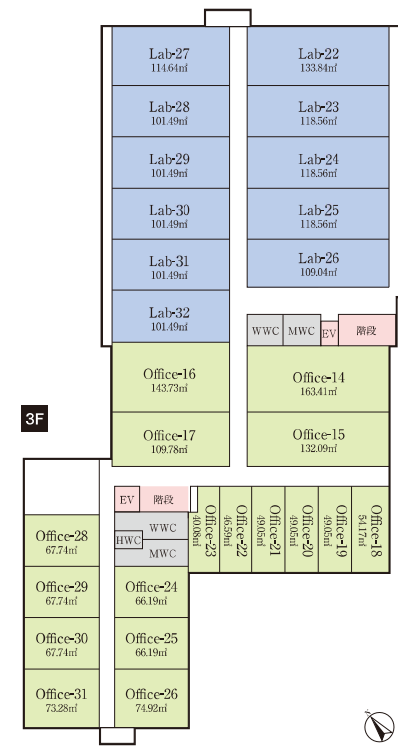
Lab-27
114.64㎡

Lab-22
133.84㎡

Lab-28
101.49㎡

Lab-23
118.56㎡

Lab-29
101.49㎡

Lab-24
118.56㎡

Lab-30
101.49㎡

Lab-25
118.56㎡

Lab-31
101.49㎡

Lab-26
109.04㎡

Lab-32
101.49㎡

WWC

MWC

EV

階段

Office-16
143.73㎡

Office-14
163.41㎡

3F

Office-17
109.78㎡

Office-15
132.09㎡

EV

階段

Office-23
40.08㎡

Office-22
46.59㎡

Office-21
49.05㎡

Office-20
49.05㎡

Office-19
49.05㎡

Office-18
54.17㎡

Office-28
67.74㎡

HWC

WWC

MWC

Office-29
67.74㎡

Office-24
66.19㎡

Office-30
67.74㎡

Office-25
66.19㎡

Office-31
73.28㎡

Office-26
74.92㎡

N